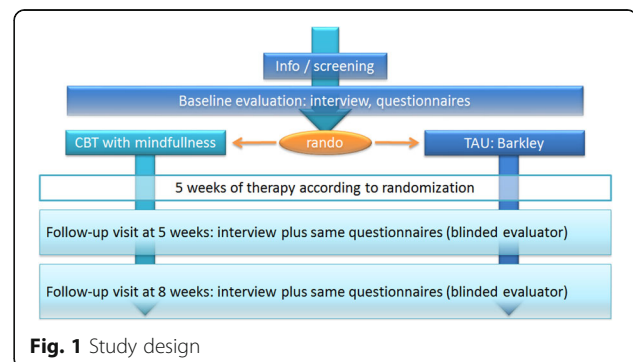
Info / screening

Baseline evaluation: interview, questionnaires

CBT with mindfullness

rando

TAU: Barkley

5 weeks of therapy according to randomization

Follow-up visit at 5 weeks: interview plus same questionnaires (blinded evaluator)

Follow-up visit at 8 weeks: interview plus same questionnaires (blinded evaluator)

**Fig. 1** Study design